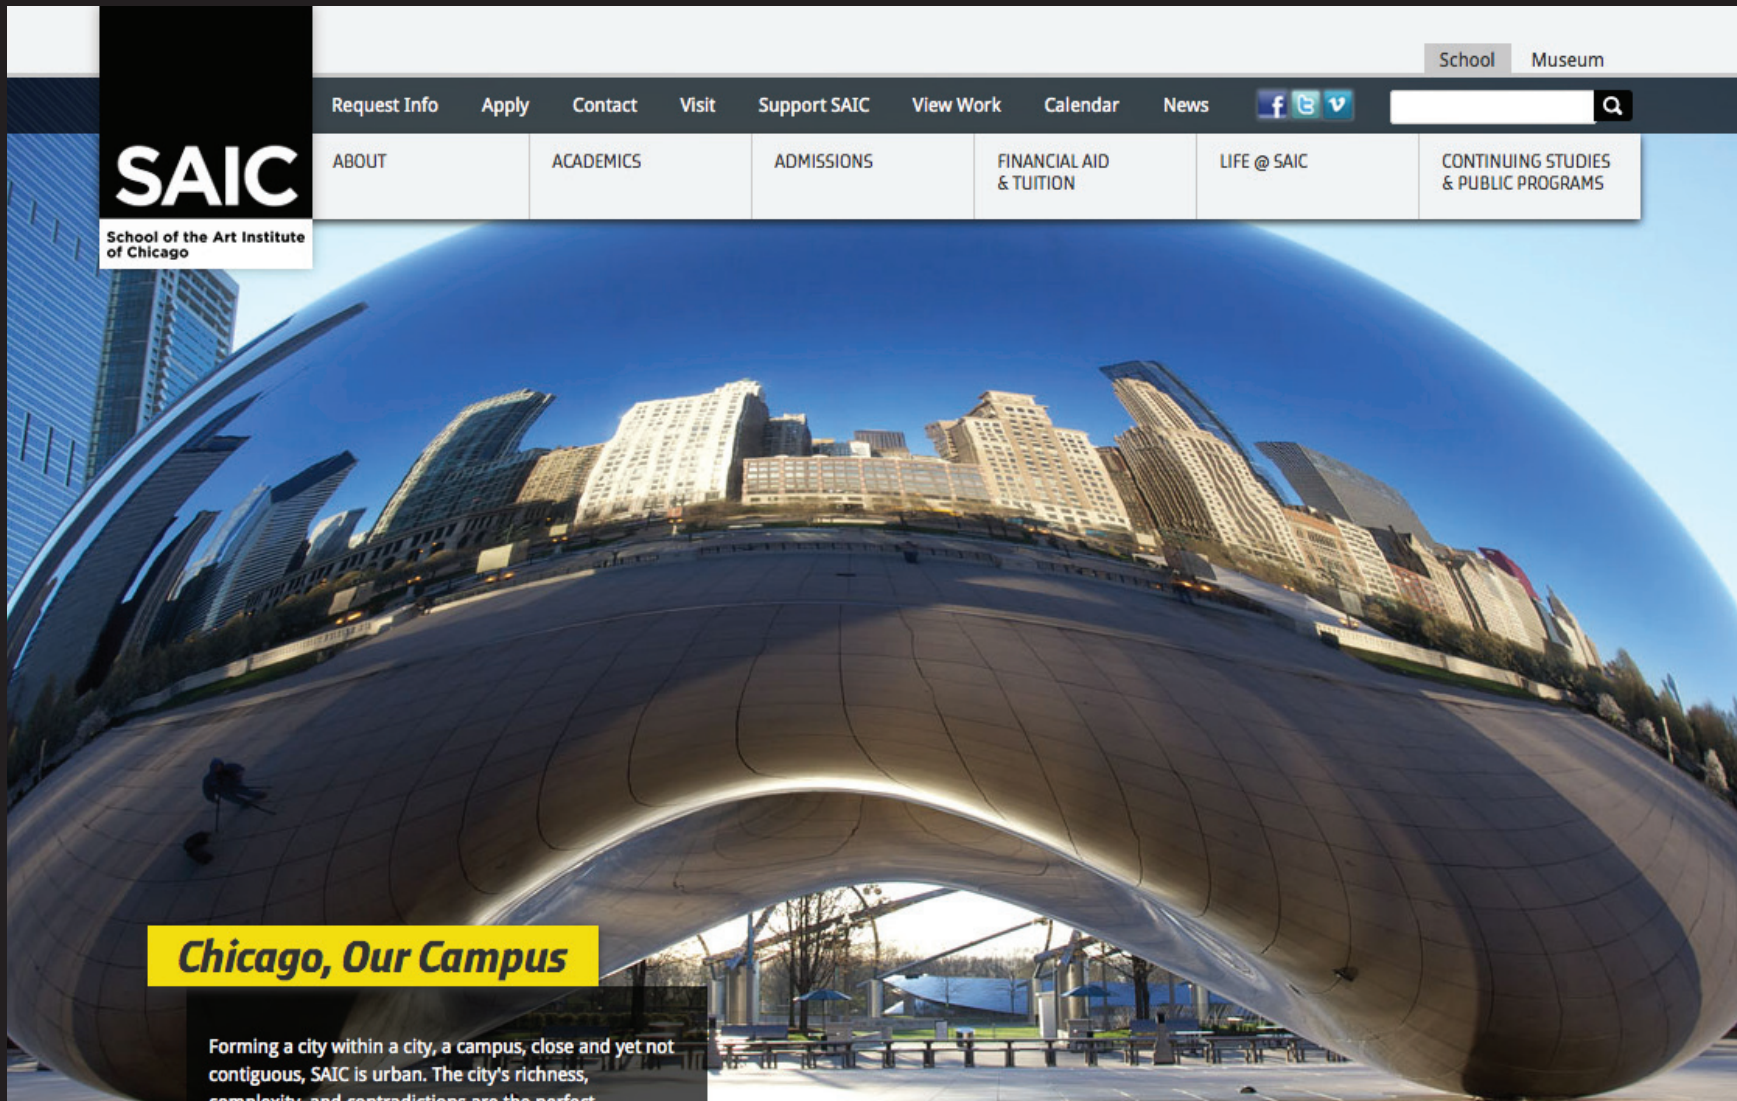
School Museum

SAIC
School of the Art Institute of Chicago

Request Info Apply Contact Visit Support SAIC View Work Calendar News

ABOUT
ACADEMICS
ADMISSIONS
FINANCIAL AID & TUITION
LIFE @ SAIC
CONTINUING STUDIES & PUBLIC PROGRAMS

Chicago, Our Campus

Forming a city within a city, a campus, close and yet not contiguous, SAIC is urban. The city's richness, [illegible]